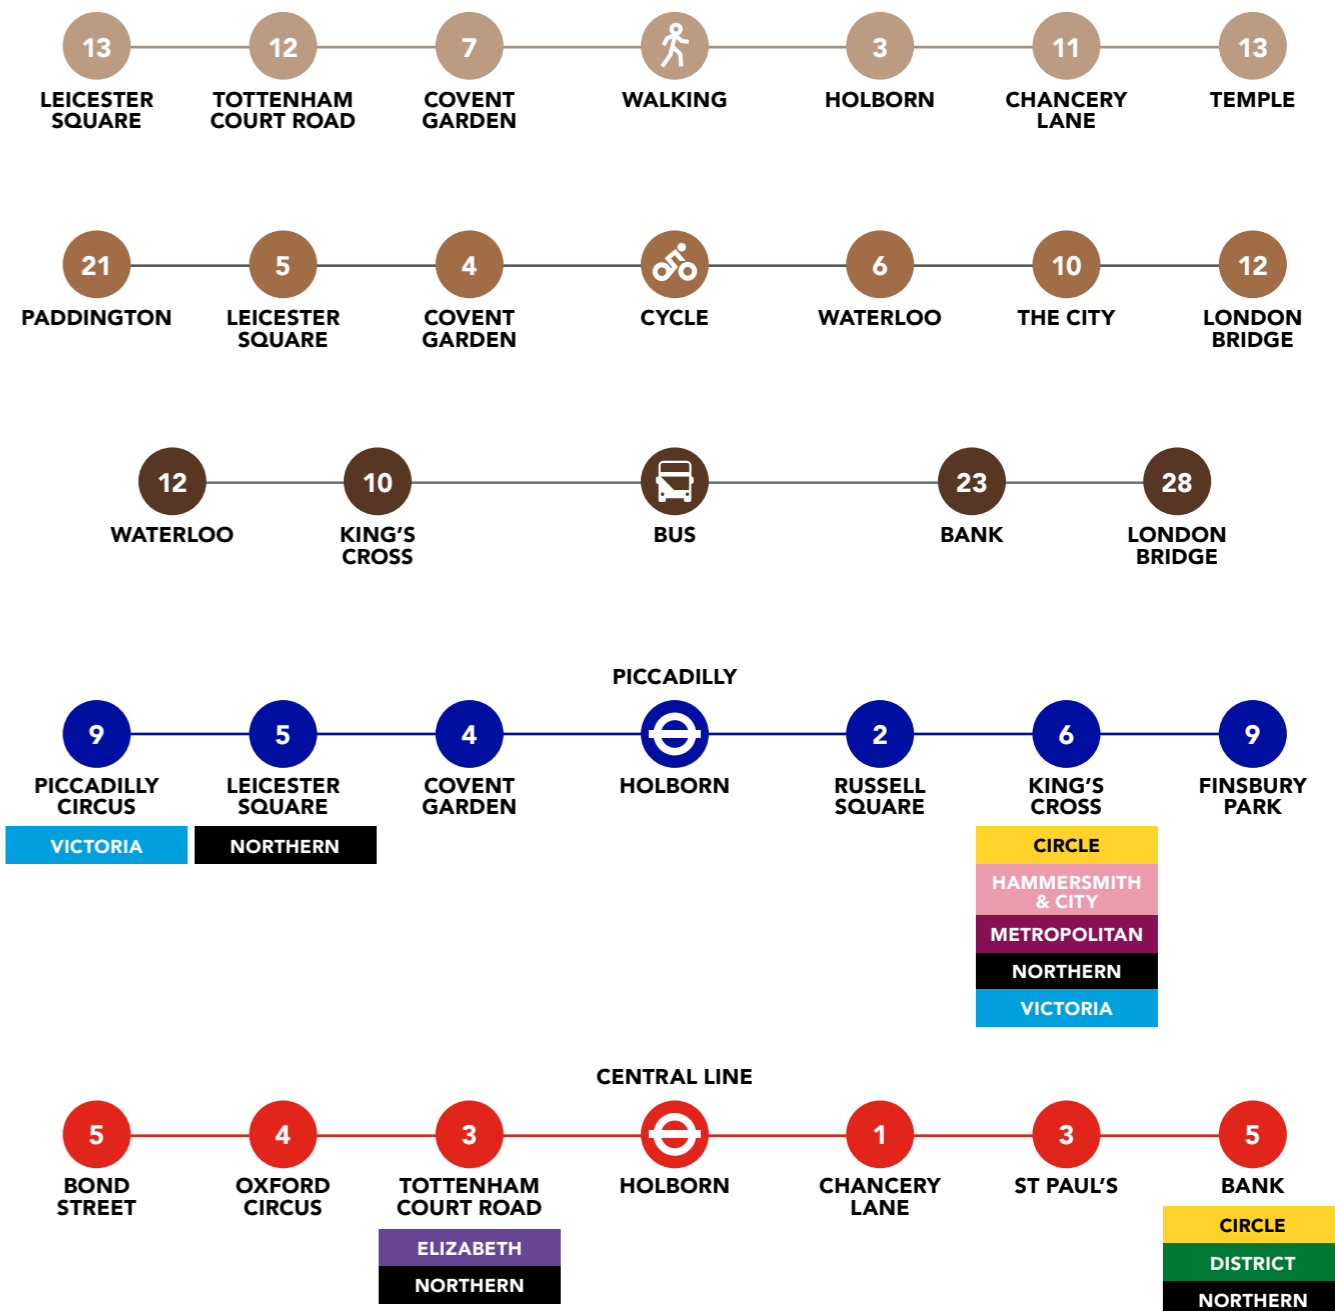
13 LEICESTER SQUARE
12 TOTTENHAM COURT ROAD
7 COVENT GARDEN
WALKING
3 HOLBORN
11 CHANCERY LANE
13 TEMPLE

21 PADDINGTON
5 LEICESTER SQUARE
4 COVENT GARDEN
CYCLE
6 WATERLOO
10 THE CITY
12 LONDON BRIDGE

12 WATERLOO
10 KING'S CROSS
BUS
23 BANK
28 LONDON BRIDGE

PICCADILLY

9 PICCADILLY CIRCUS
VICTORIA
5 LEICESTER SQUARE
NORTHERN
4 COVENT GARDEN
HOLBORN
2 RUSSELL SQUARE
6 KING'S CROSS
CIRCLE
HAMMERSMITH & CITY
METROPOLITAN
NORTHERN
VICTORIA
9 FINSBURY PARK

CENTRAL LINE

5 BOND STREET
4 OXFORD CIRCUS
3 TOTTENHAM COURT ROAD
ELIZABETH
NORTHERN
HOLBORN
1 CHANCERY LANE
3 ST PAUL'S
5 BANK
CIRCLE
DISTRICT
NORTHERN